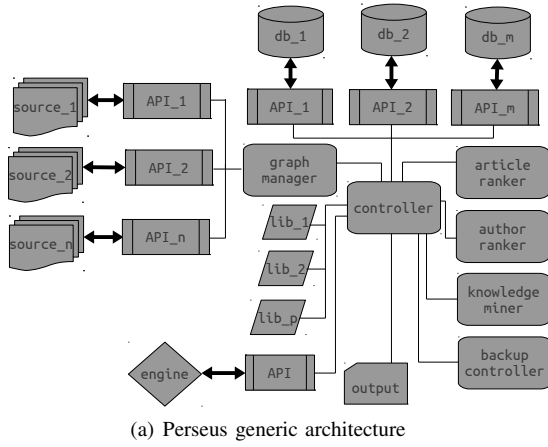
db_1

db_2

db_m

API_1

API_2

API_m

source_1

API_1

source_2

API_2

graph manager

article ranker

controller

source_n

API_n

lib_1

author ranker

lib_2

knowledge miner

lib_p

backup controller

engine

API

output

(a) Perseus generic architecture